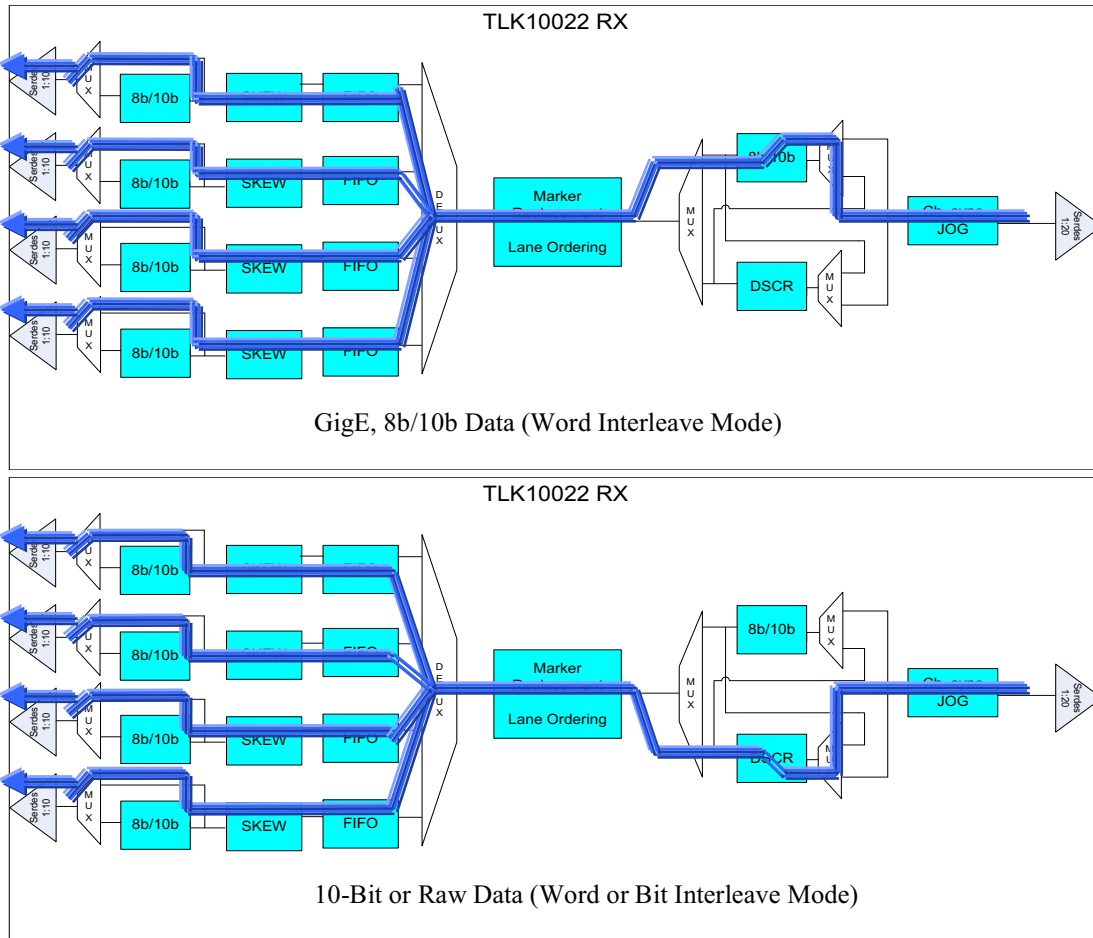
TLK10022 RX

Serdes 1:10
MUX
8b/10b
FIFO

Serdes 1:10
MUX
8b/10b
SKEW
FIFO

Serdes 1:10
MUX
8b/10b
SKEW
FIFO

Serdes 1:10
MUX
8b/10b
SKEW
FIFO

DEMUX

Marker
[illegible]
Lane Ordering

MUX
8b/10b
MUX
DSCR
MUX
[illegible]
JOG
Serdes 1:20

GigE, 8b/10b Data (Word Interleave Mode)

TLK10022 RX

Serdes 1:10
MUX
8b/10b

Serdes 1:10
MUX
8b/10b
FIFO

Serdes 1:10
MUX
8b/10b
SKEW
FIFO

Serdes 1:10
MUX
8b/10b
SKEW
FIFO

DEMUX

Marker
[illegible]
Lane Ordering

MUX
8b/10b
MUX
DSCR
MUX
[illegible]
JOG
Serdes 1:20

10-Bit or Raw Data (Word or Bit Interleave Mode)